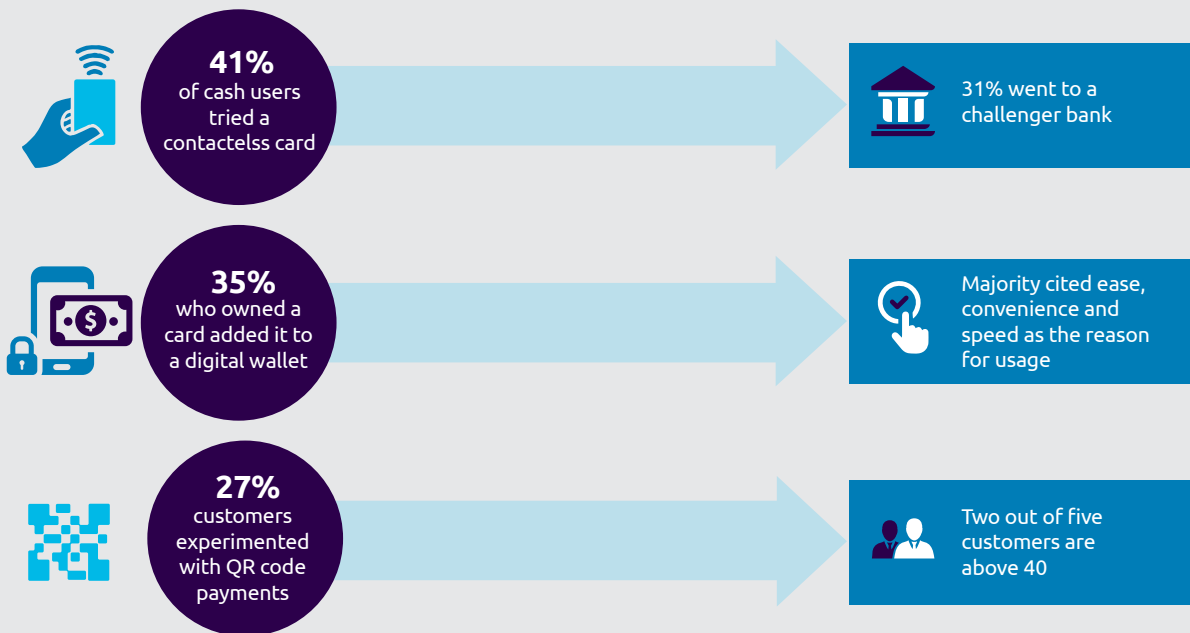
41%
of cash users tried a contactelss card

31% went to a challenger bank

35%
who owned a card added it to a digital wallet

Majority cited ease, convenience and speed as the reason for usage

27%
customers experimented with QR code payments

Two out of five customers are above 40